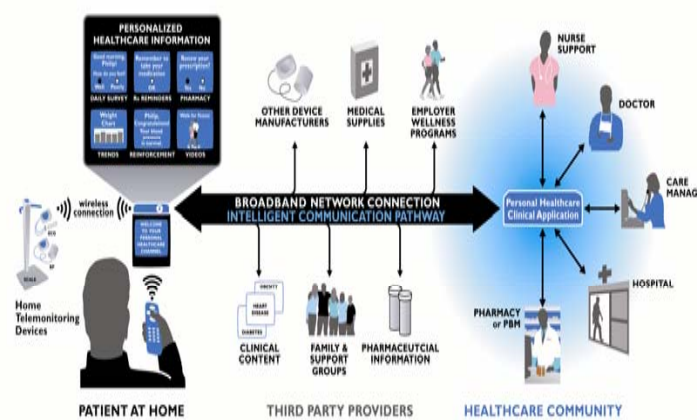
PERSONALIZED HEALTHCARE INFORMATION

Good morning Philip! How do you feel?
Well Poorly
DAILY SURVEY

Remember to take your medication
OK
Rx REMINDERS

Renew your prescription?
Yes No
PHARMACY

Weight Chart
TRENDS

Philip, Congratulations! Your blood pressure is normal.
REINFORCEMENT

Walk for Fitness
VIDEOS

OTHER DEVICE MANUFACTURERS

MEDICAL SUPPLIES

EMPLOYER WELLNESS PROGRAMS

NURSE SUPPORT

DOCTOR

CARE MANAG

wireless connection

WELCOME TO YOUR PERSONAL HEALTHCARE CHANNEL

BROADBAND NETWORK CONNECTION
INTELLIGENT COMMUNICATION PATHWAY

Personal Healthcare Clinical Application

SCALE
BP

Home Telemonitoring Devices

OBESITY
HEART DISEASE
DIABETES

CLINICAL CONTENT

FAMILY & SUPPORT GROUPS

PHARMACEUTCIAL INFORMATION

PHARMACY or PBM

HOSPITAL

PATIENT AT HOME

THIRD PARTY PROVIDERS

HEALTHCARE COMMUNITY